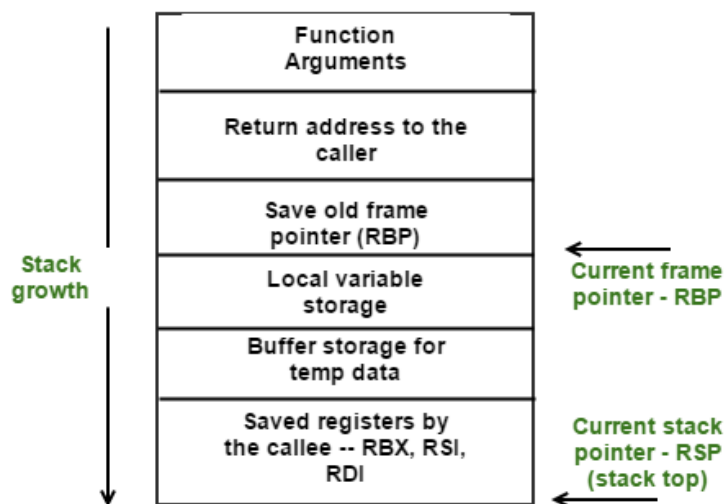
Function Arguments

Return address to the caller

Save old frame pointer (RBP)

Local variable storage

Buffer storage for temp data

Saved registers by the callee -- RBX, RSI, RDI

Stack growth

Current frame pointer - RBP

Current stack pointer - RSP (stack top)